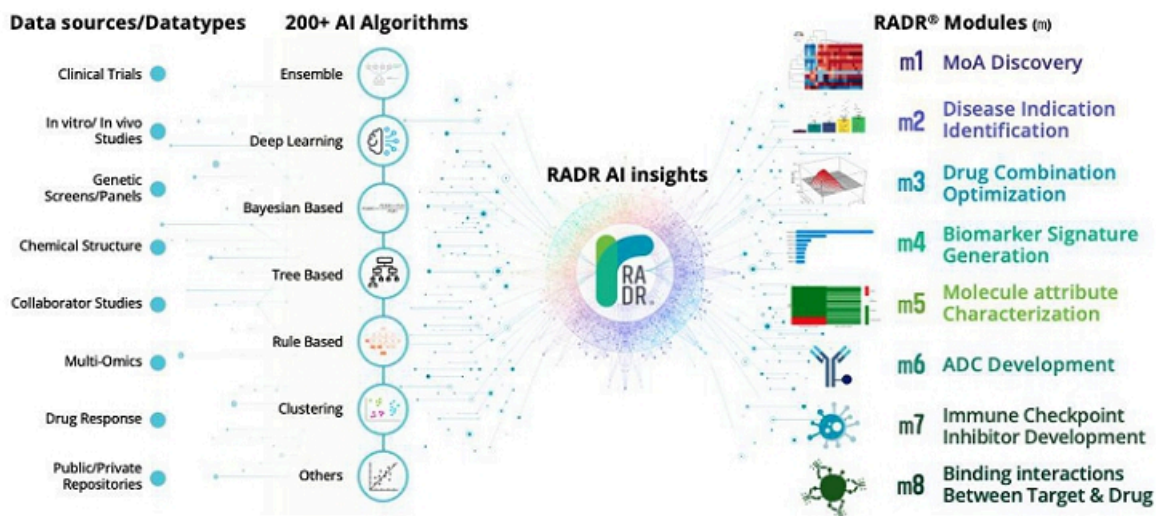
Data sources/Datatypes

Clinical Trials
In vitro/ In vivo Studies
Genetic Screens/Panels
Chemical Structure
Collaborator Studies
Multi-Omics
Drug Response
Public/Private Repositories

200+ AI Algorithms

Ensemble
Deep Learning
Bayesian Based
Tree Based
Rule Based
Clustering
Others

RADR AI insights

RA DR.

RADR® Modules (m)

m1 MoA Discovery
m2 Disease Indication Identification
m3 Drug Combination Optimization
m4 Biomarker Signature Generation
m5 Molecule attribute Characterization
m6 ADC Development
m7 Immune Checkpoint Inhibitor Development
m8 Binding interactions Between Target & Drug